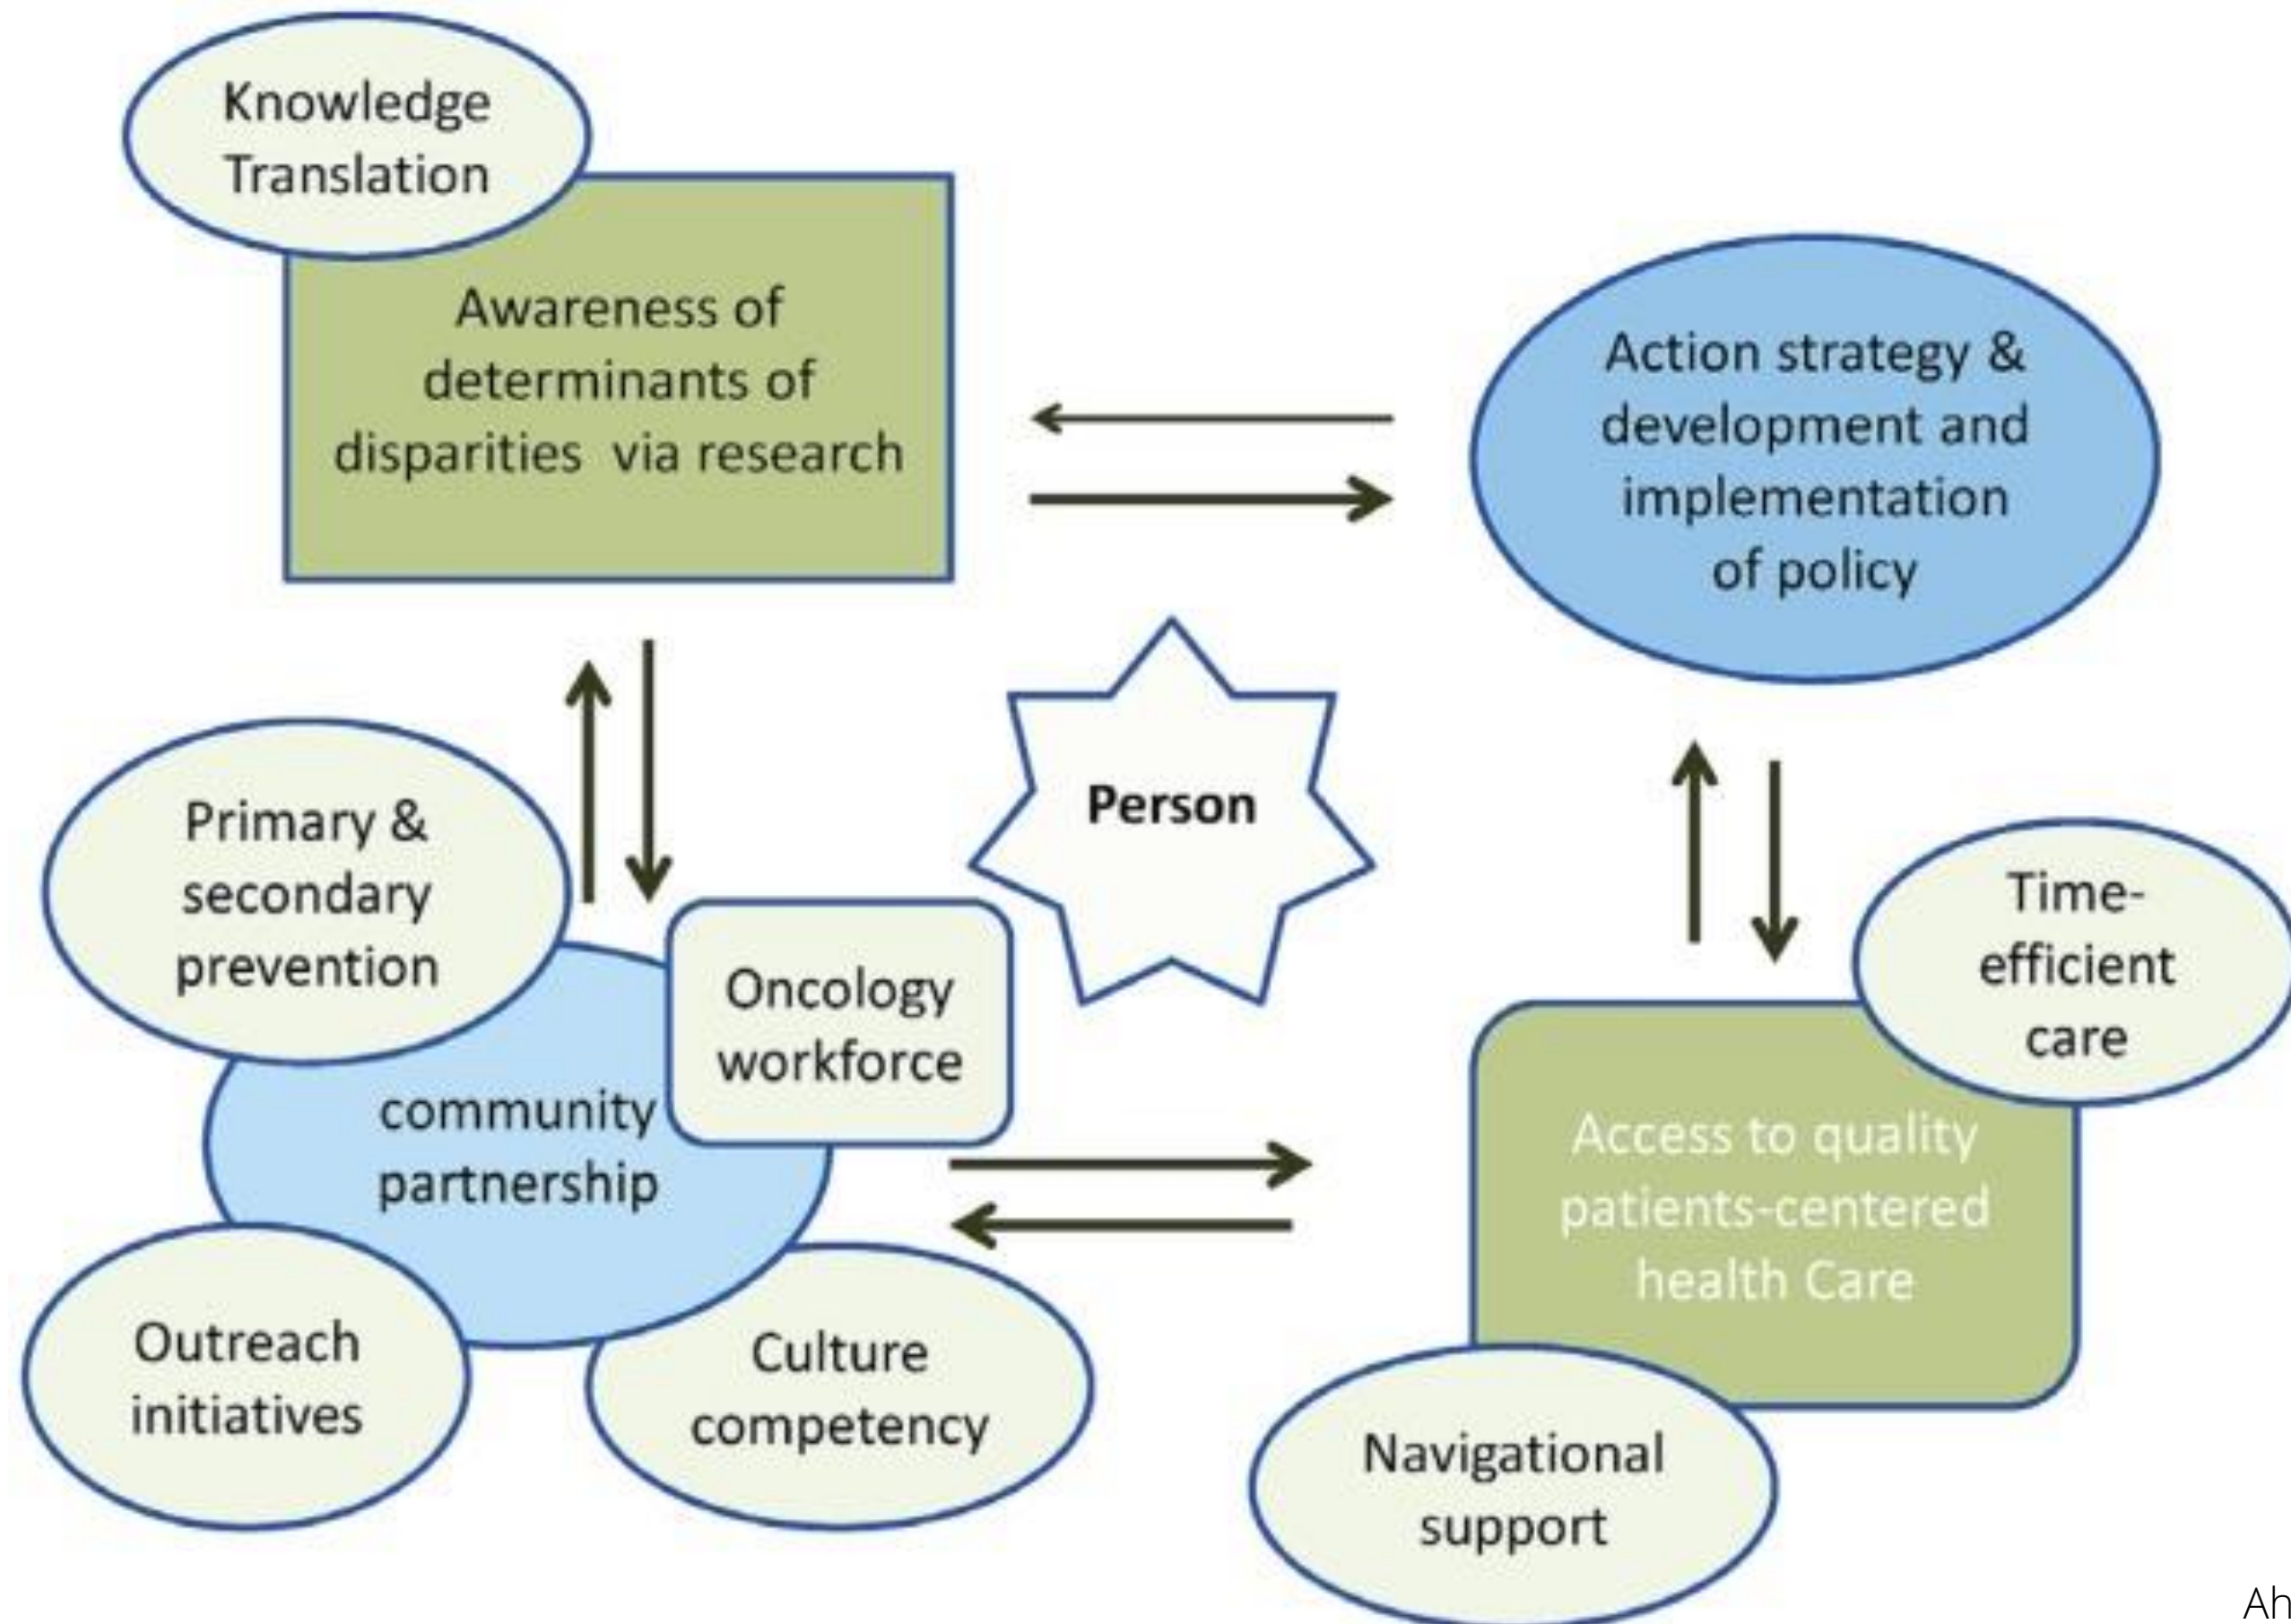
Knowledge Translation

Awareness of determinants of disparities via research

Action strategy & development and implementation of policy

Person

Primary & secondary prevention

Oncology workforce

community partnership

Time-efficient care

Access to quality patients-centered health Care

Outreach initiatives

Culture competency

Navigational support

Ah